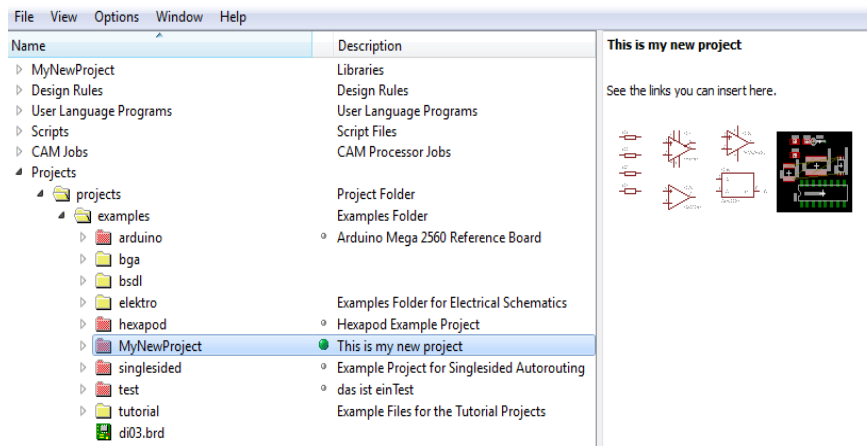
File View Options Window Help

| Name | Description |
|---|---|
| MyNewProject | Libraries |
| Design Rules | Design Rules |
| User Language Programs | User Language Programs |
| Scripts | Script Files |
| CAM Jobs | CAM Processor Jobs |
| Projects | |
| projects | Project Folder |
| examples | Examples Folder |
| arduino | Arduino Mega 2560 Reference Board |
| bga | |
| bsdl | |
| elektro | Examples Folder for Electrical Schematics |
| hexapod | Hexapod Example Project |
| MyNewProject | This is my new project |
| singlesided | Example Project for Singlesided Autorouting |
| test | das ist einTest |
| tutorial | Example Files for the Tutorial Projects |
| di03.brd | |

This is my new project

See the links you can insert here.